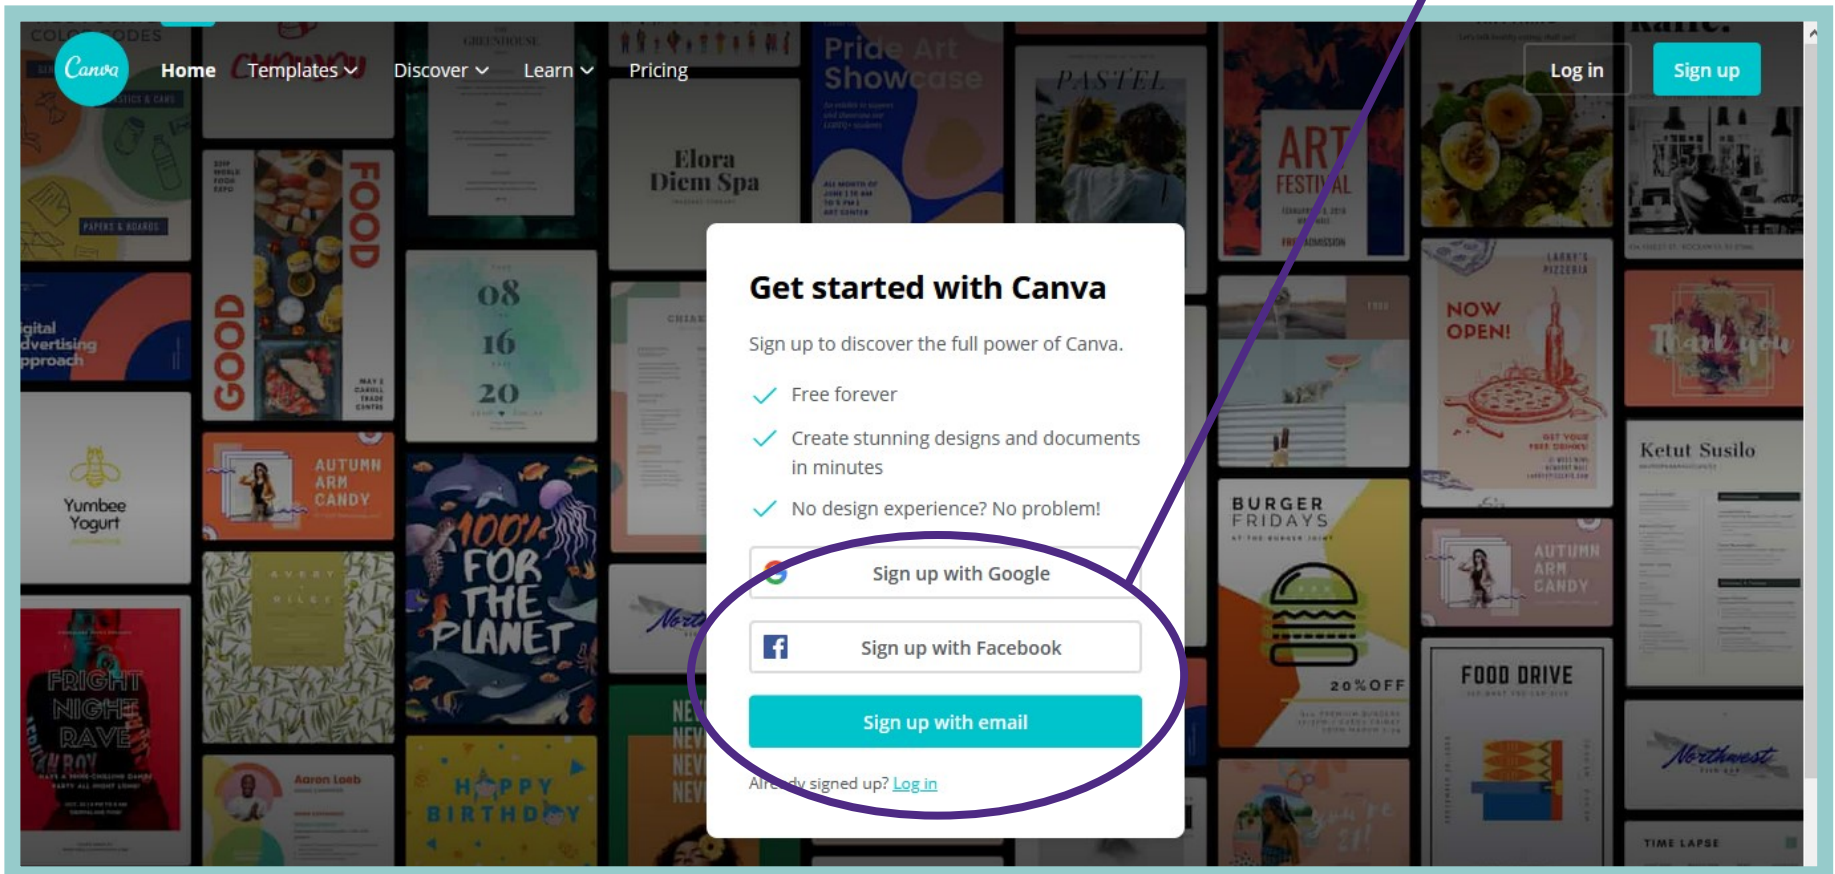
Canva Home Templates Discover Learn Pricing

Log in Sign up

Get started with Canva

Sign up to discover the full power of Canva.

Free forever

Create stunning designs and documents in minutes

No design experience? No problem!

Sign up with Google

Sign up with Facebook

Sign up with email

Already signed up? Log in